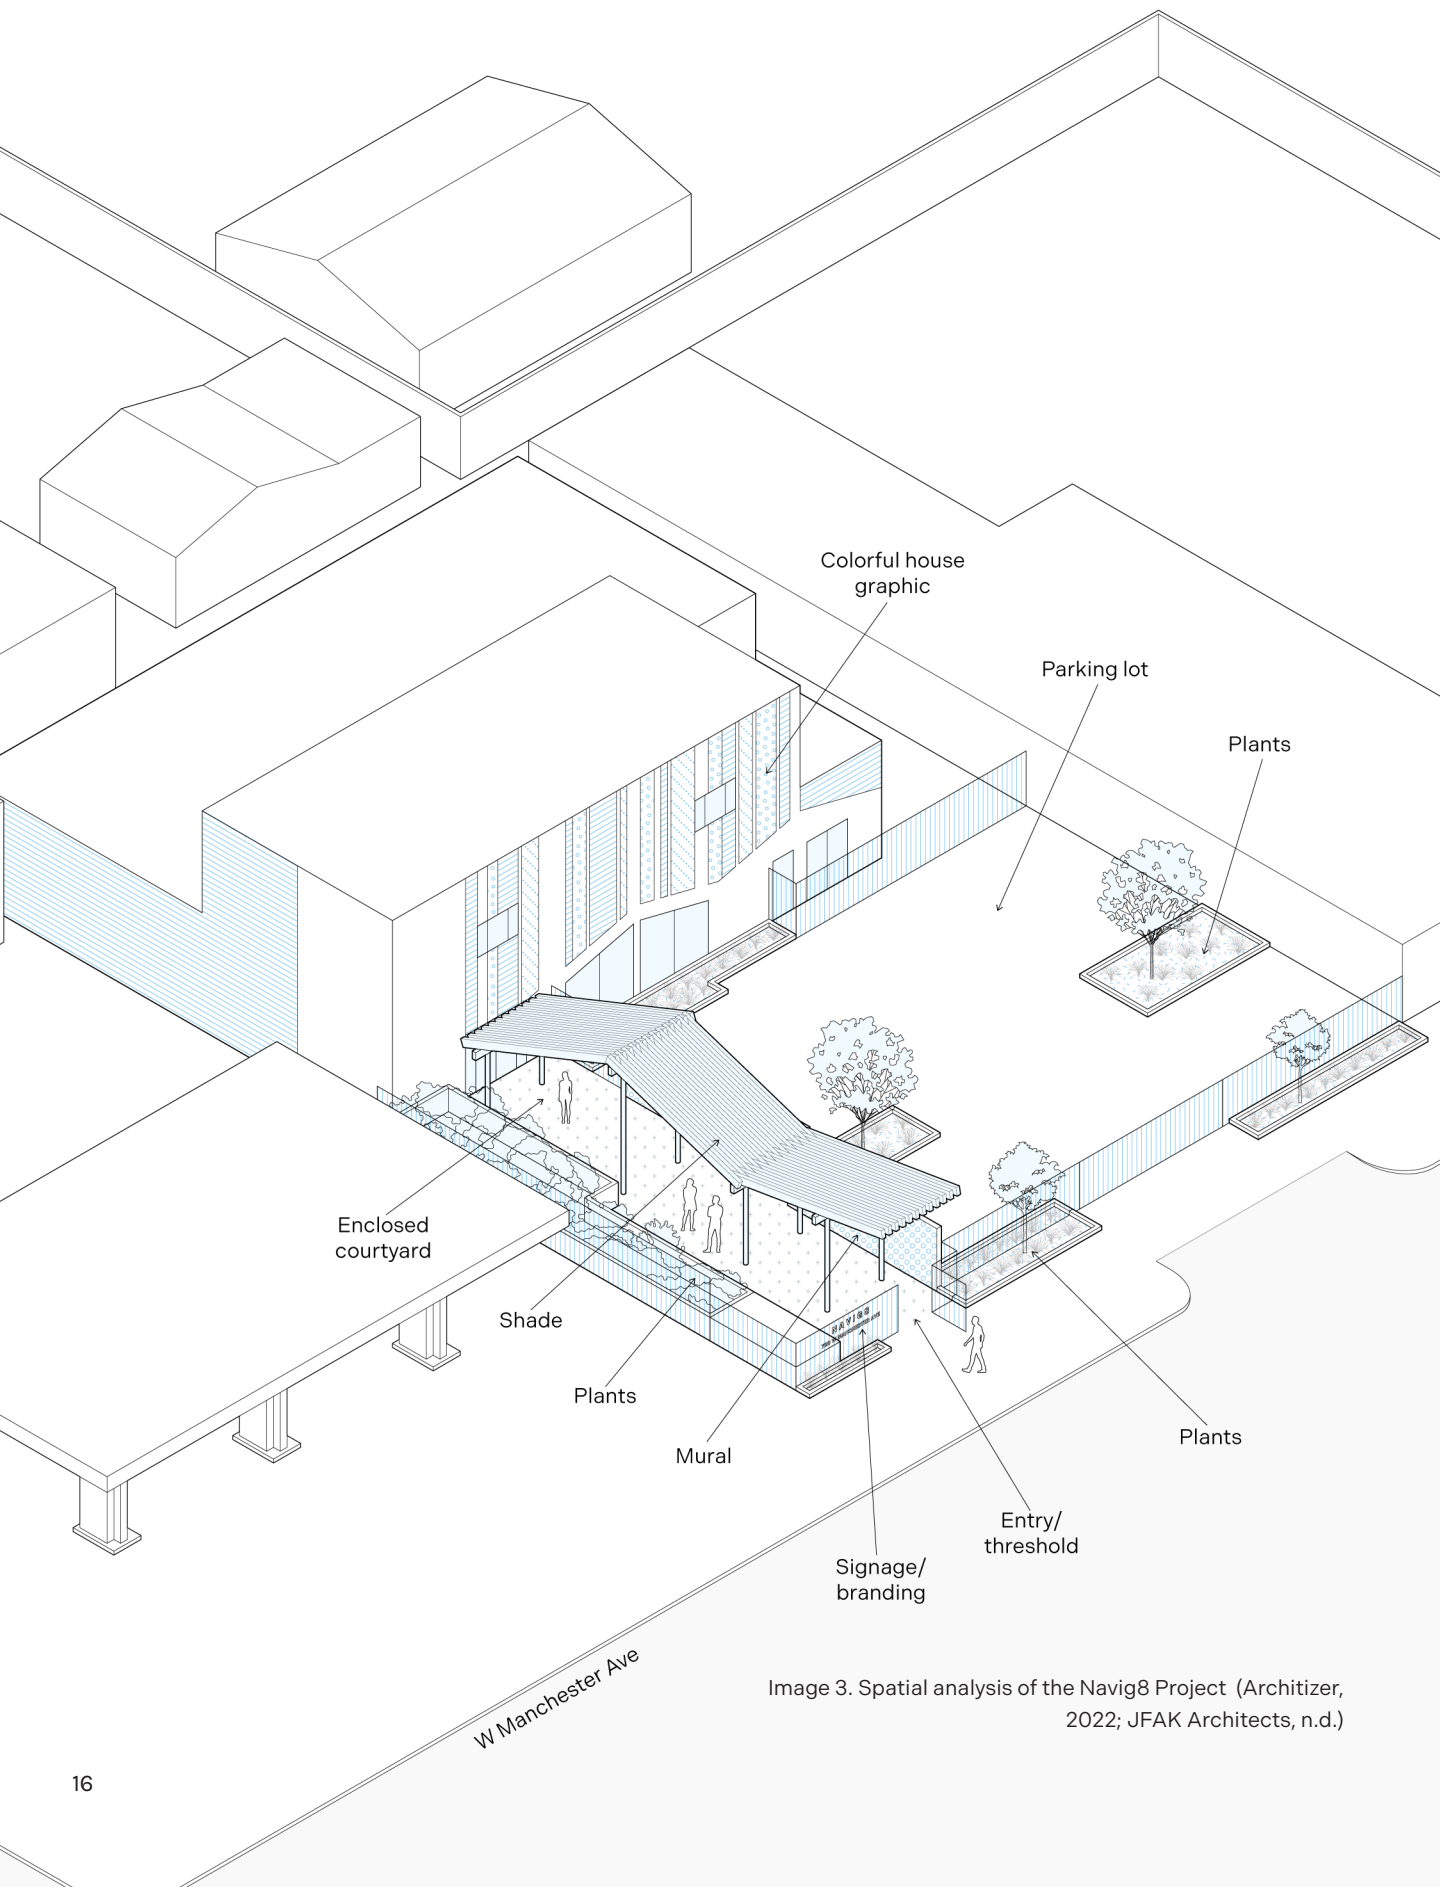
Colorful house graphic

Parking lot

Plants

Enclosed courtyard

Shade

Plants

Mural

NAVIG8

Signage/ branding

Entry/ threshold

Plants

W Manchester Ave

Image 3. Spatial analysis of the Navig8 Project (Architizer, 2022; JFAK Architects, n.d.)

16